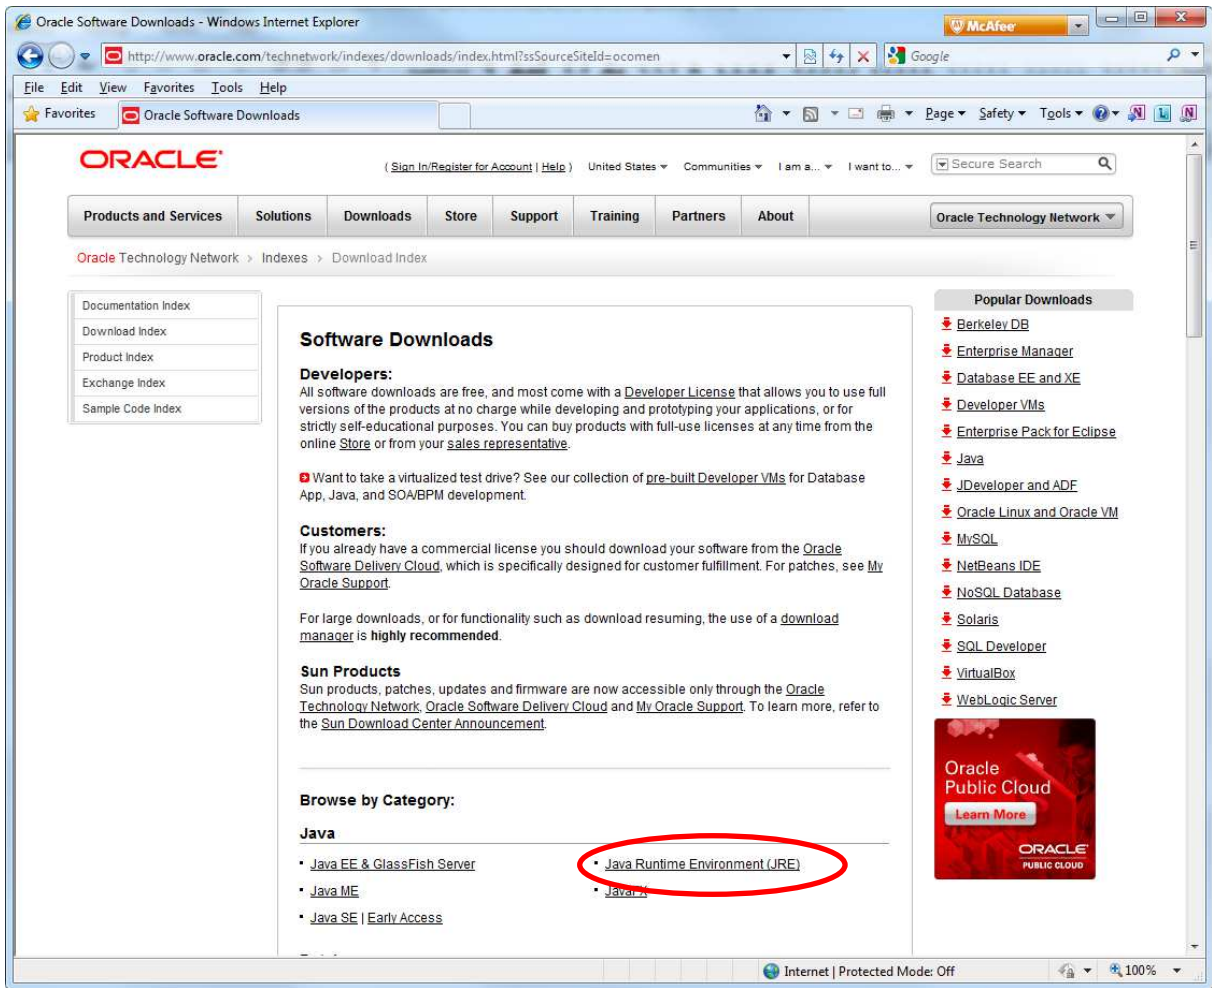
Oracle Software Downloads - Windows Internet Explorer

McAfee

http://www.oracle.com/technetwork/indexes/downloads/index.html?ssSourceSiteId=ocomen

Google

File Edit View Favorites Tools Help

Favorites Oracle Software Downloads

Page ▾ Safety ▾ Tools ▾

ORACLE

( Sign In/Register for Account | Help ) United States ▾ Communities ▾ I am a... ▾ I want to... ▾ Secure Search

Products and Services | Solutions | Downloads | Store | Support | Training | Partners | About | Oracle Technology Network

Oracle Technology Network > Indexes > Download Index

Documentation Index
Download Index
Product Index
Exchange Index
Sample Code Index

Software Downloads

Developers:
All software downloads are free, and most come with a Developer License that allows you to use full versions of the products at no charge while developing and prototyping your applications, or for strictly self-educational purposes. You can buy products with full-use licenses at any time from the online Store or from your sales representative.

Want to take a virtualized test drive? See our collection of pre-built Developer VMs for Database App, Java, and SOA/BPM development.

Customers:
If you already have a commercial license you should download your software from the Oracle Software Delivery Cloud, which is specifically designed for customer fulfillment. For patches, see My Oracle Support.

For large downloads, or for functionality such as download resuming, the use of a download manager is highly recommended.

Sun Products
Sun products, patches, updates and firmware are now accessible only through the Oracle Technology Network, Oracle Software Delivery Cloud and My Oracle Support. To learn more, refer to the Sun Download Center Announcement.

Browse by Category:

Java

• Java EE & GlassFish Server
• Java ME
• Java SE | Early Access
• Java Runtime Environment (JRE)
• JavaFX

Popular Downloads
Berkeley DB
Enterprise Manager
Database EE and XE
Developer VMs
Enterprise Pack for Eclipse
Java
JDeveloper and ADF
Oracle Linux and Oracle VM
MySQL
NetBeans IDE
NoSQL Database
Solaris
SQL Developer
VirtualBox
WebLogic Server

Oracle Public Cloud
Learn More
ORACLE PUBLIC CLOUD

Internet | Protected Mode: Off 100%